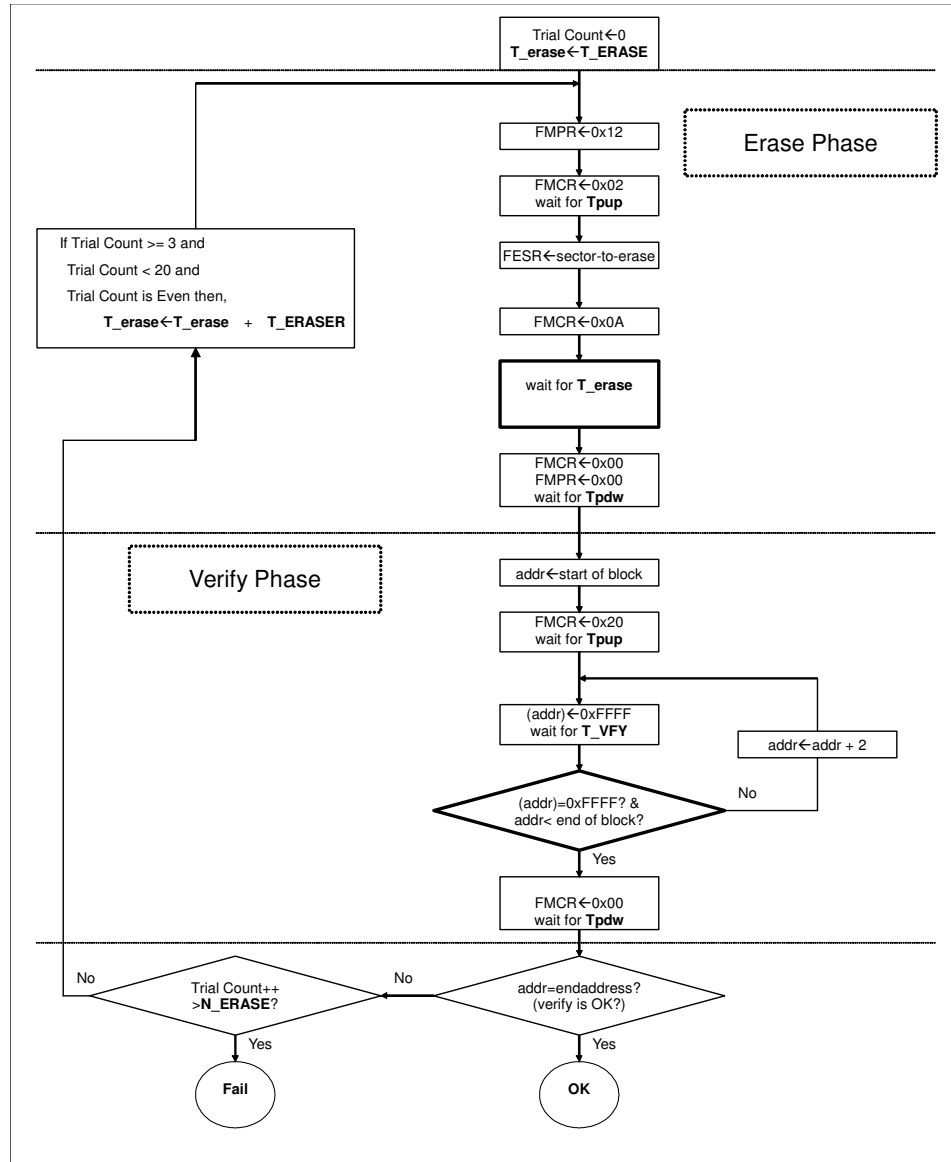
Trial Count←0
T_erase←T_ERASE

FMPR←0x12

Erase Phase

FMCR←0x02
wait for Tpup

If Trial Count >= 3 and
Trial Count < 20 and
Trial Count is Even then,
T_erase←T_erase + T_ERASER

FESR←sector-to-erase

FMCR←0x0A

wait for T_erase

FMCR←0x00
FMPR←0x00
wait for Tpdw

Verify Phase

addr←start of block

FMCR←0x20
wait for Tpup

(addr)←0xFFFF
wait for T_VFY

addr←addr + 2

(addr)=0xFFFF? &
addr< end of block?

No

Yes

FMCR←0x00
wait for Tpdw

No

Trial Count++
>N_ERASE?

No

addr=endaddress?
(verify is OK?)

Yes

Yes

Fail

OK